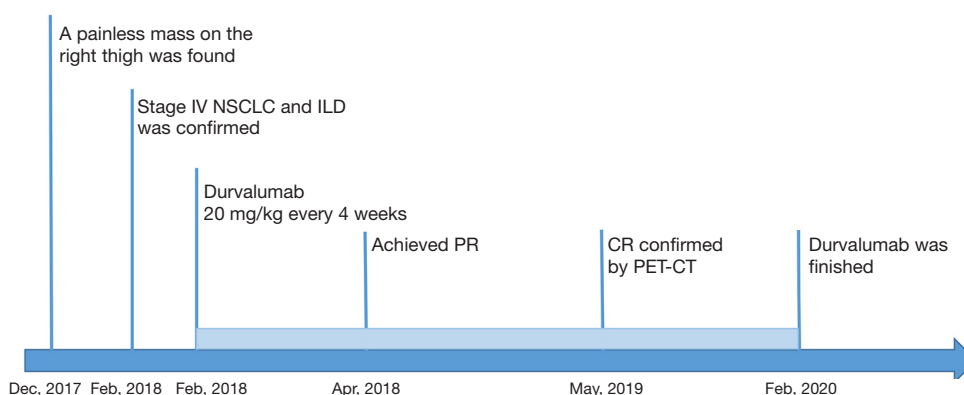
A painless mass on the right thigh was found

Stage IV NSCLC and ILD was confirmed

Durvalumab
20 mg/kg every 4 weeks

Achieved PR

CR confirmed by PET-CT

Durvalumab was finished

Dec, 2017 Feb, 2018 Feb, 2018 Apr, 2018 May, 2019 Feb, 2020